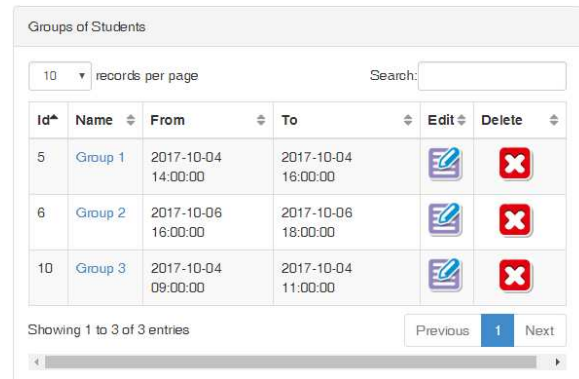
Groups of Students

10 ▾ records per page

Search:

| Id | Name | From | To | Edit | Delete |
|---|---|---|---|---|---|
| 5 | Group 1 | 2017-10-04 14:00:00 | 2017-10-04 16:00:00 | | |
| 6 | Group 2 | 2017-10-06 16:00:00 | 2017-10-06 18:00:00 | | |
| 10 | Group 3 | 2017-10-04 09:00:00 | 2017-10-04 11:00:00 | | |

Showing 1 to 3 of 3 entries

Previous 1 Next